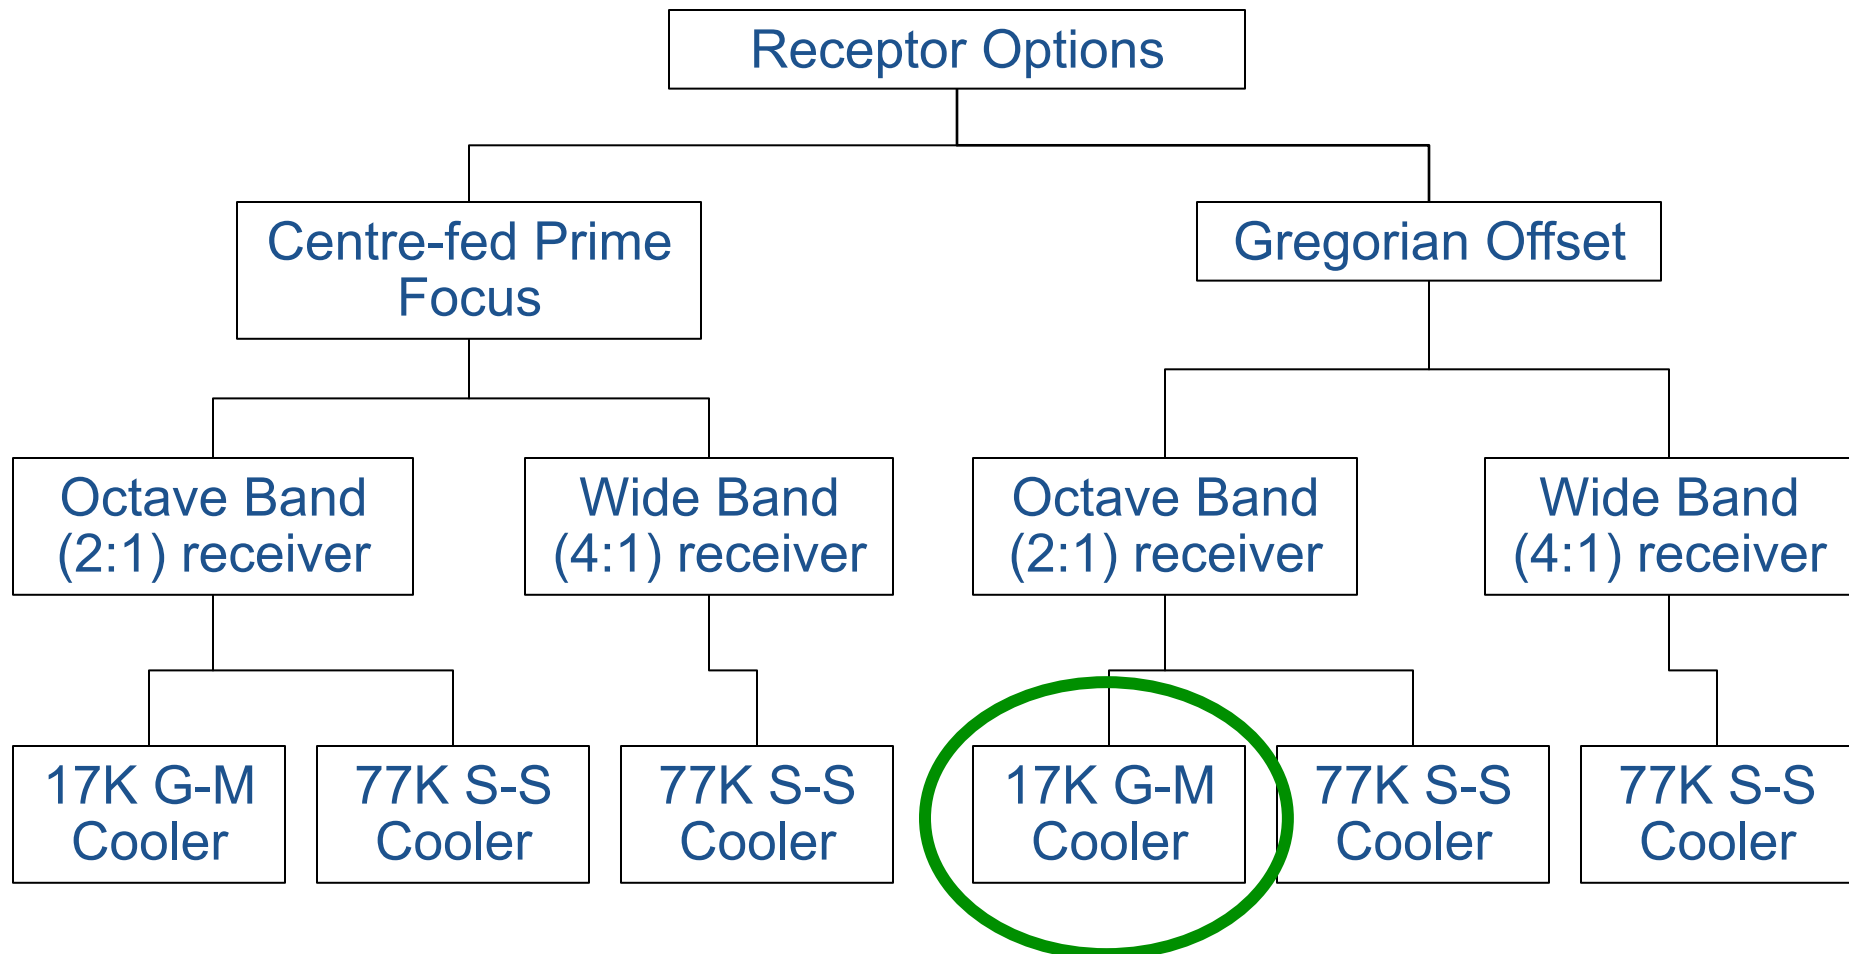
Receptor Options

Centre-fed Prime Focus

Gregorian Offset

Octave Band (2:1) receiver

Wide Band (4:1) receiver

Octave Band (2:1) receiver

Wide Band (4:1) receiver

17K G-M Cooler

77K S-S Cooler

77K S-S Cooler

17K G-M Cooler

77K S-S Cooler

77K S-S Cooler